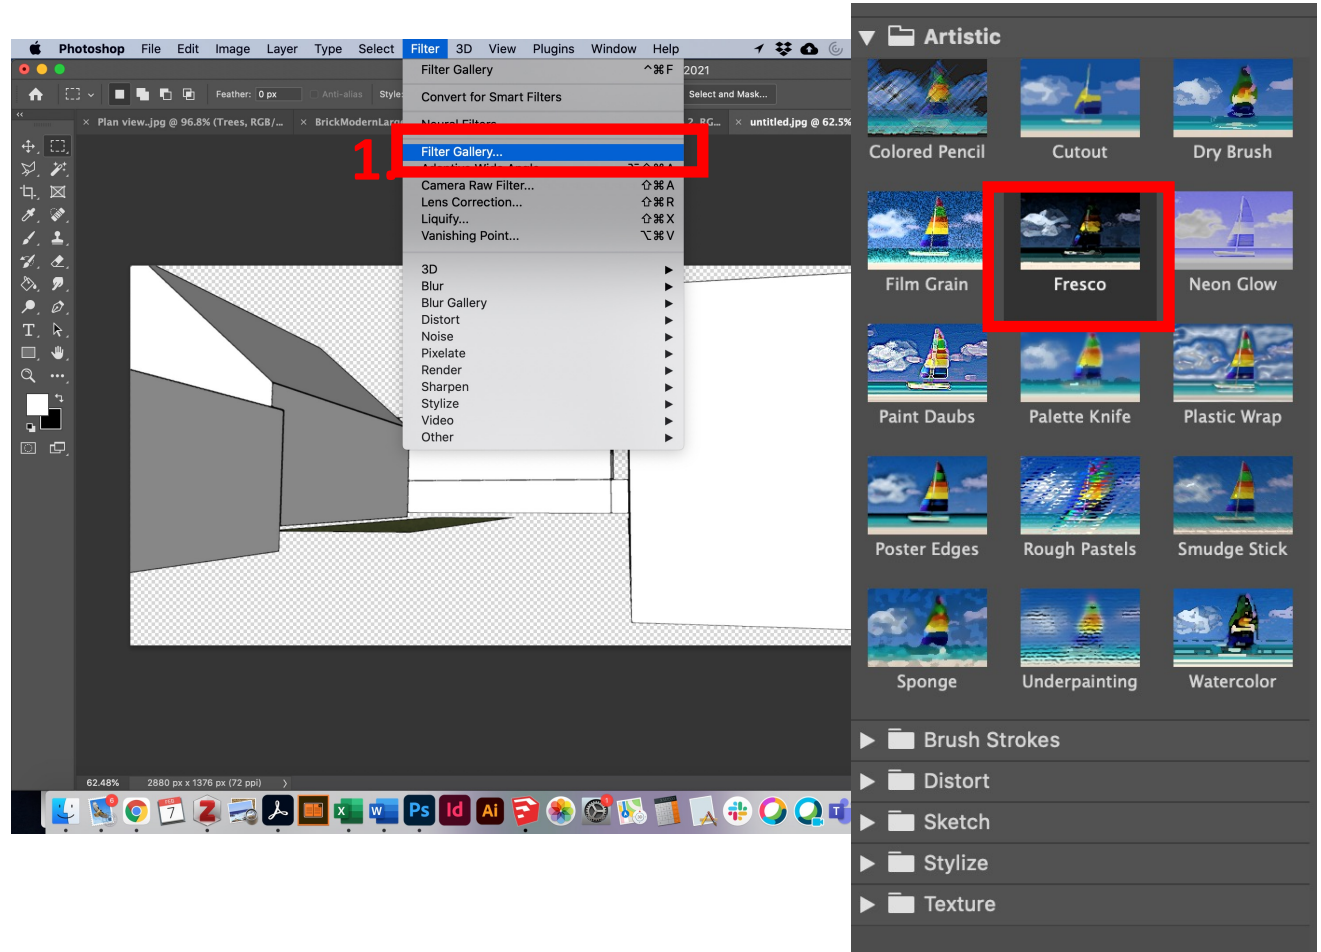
Photoshop File Edit Image Layer Type Select Filter 3D View Plugins Window Help

Filter Gallery ^⌘F
Convert for Smart Filters
Neural Filters...
Filter Gallery...
Adaptive Wide Angle... ⌥⇧⌘A
Camera Raw Filter... ⇧⌘A
Lens Correction... ⇧⌘R
Liquify... ⇧⌘X
Vanishing Point... ⌥⌘V
3D
Blur
Blur Gallery
Distort
Noise
Pixelate
Render
Sharpen
Stylize
Video
Other

1

2021
Feather: 0 px Anti-alias Style:
Select and Mask...
Plan view.jpg @ 96.8% (Trees, RGB/...
BrickModernLarg...
2_RG...
untitled.jpg @ 62.5%

62.48% 2880 px x 1376 px (72 ppi)

Artistic
Colored Pencil
Cutout
Dry Brush
Film Grain
Fresco
Neon Glow
Paint Daubs
Palette Knife
Plastic Wrap
Poster Edges
Rough Pastels
Smudge Stick
Sponge
Underpainting
Watercolor
Brush Strokes
Distort
Sketch
Stylize
Texture